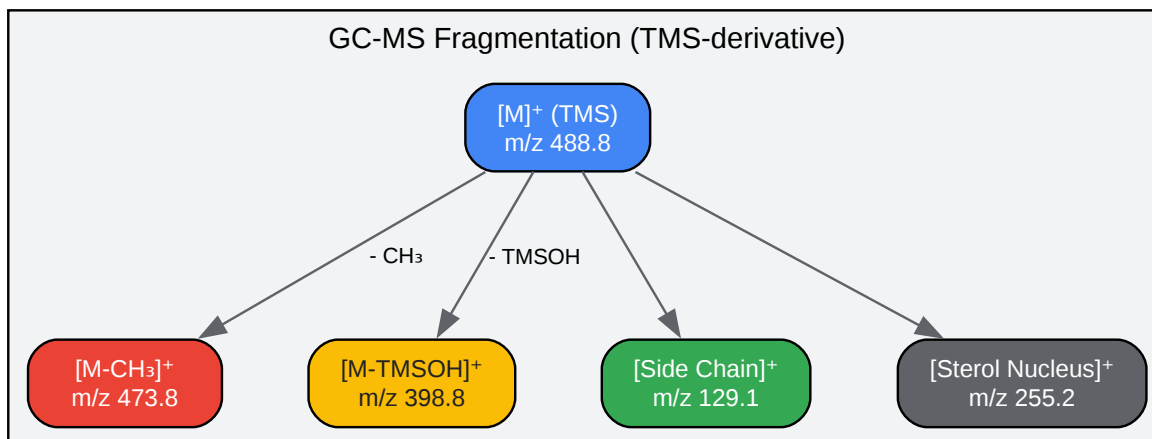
GC-MS Fragmentation (TMS-derivative)

$[M]^+$ (TMS)
m/z 488.8

- $CH_3$

- TMSOH

$[M-CH_3]^+$
m/z 473.8

$[M-TMSOH]^+$
m/z 398.8

$[\text{Side Chain}]^+$
m/z 129.1

$[\text{Sterol Nucleus}]^+$
m/z 255.2